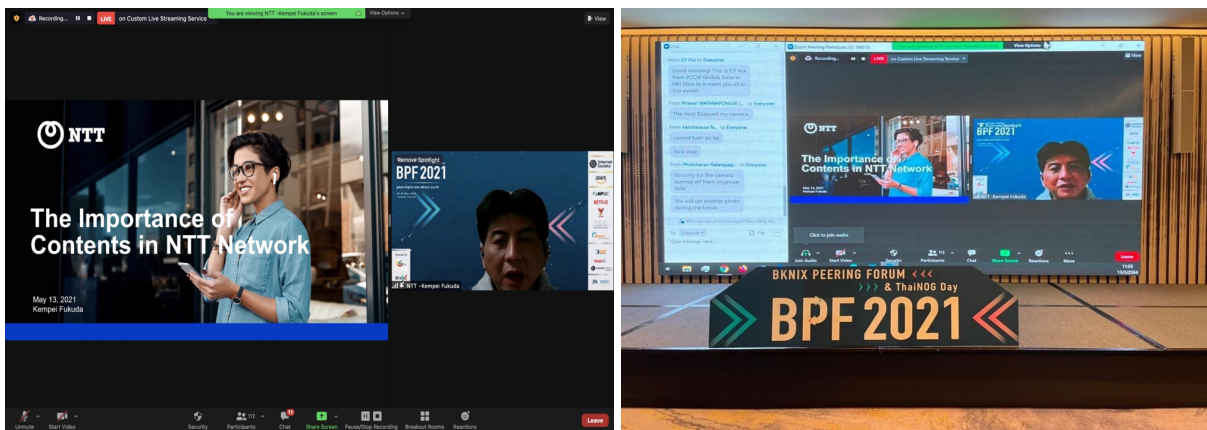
Recording... LIVE on Custom Live Streaming Service
You are viewing NTT -Kempei Fukuda's screen
View Options
View

NTT

The Importance of Contents in NTT Network

May 13, 2021
Kempei Fukuda

Remove Spotlight
BPF 2021
NTT -Kempei Fukuda

Unmute Start Video Security Participants 112 Chat Share Screen Pause/Stop Recording Breakout Rooms Reactions Leave

Chat
From CT Hui to Everyone:
Good Morning! This is CT Hui from PCCW Global, base in HK! Nice to e-meet you all in this event!
From Pravest WATANAPONGSE to Everyone:
The Host Stopped my camera.
From kamchana.sa N... to Everyone:
connot turn on ka
and stop
From Phetcharat Ratanajaip... to Everyone:
So sorry for the camera turning off from organizer side.
We will set another photo during the break.
To: Everyone
Type message here...
File

Zoom Meeting Participant ID: 180013
Recording... LIVE on Custom Live Streaming Service
View Options
View

NTT
The Importance of Contents in NTT Network
May 13, 2021
Kempei Fukuda
BPF 2021
NTT -Kempei Fukuda

Click to join audio
Join Audio Start Video Participants 113 Chat Share Screen Reactions More Leave
11:03
13/5/2564

BKNIX PEERING FORUM <<<
>>> & ThaiNOG Day
BPF 2021